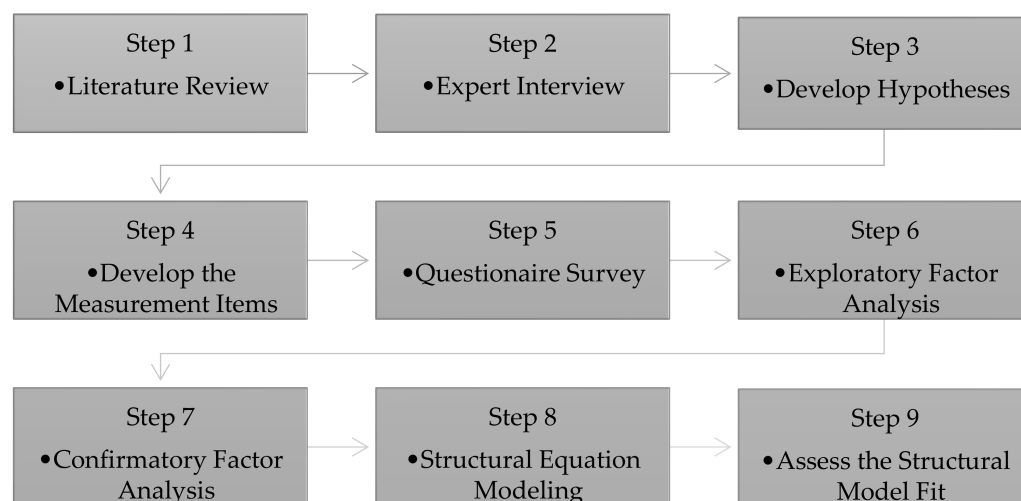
Step 1
•Literature Review

Step 2
•Expert Interview

Step 3
•Develop Hypotheses

Step 4
•Develop the Measurement Items

Step 5
•Questionaire Survey

Step 6
•Exploratory Factor Analysis

Step 7
•Confirmatory Factor Analysis

Step 8
•Structural Equation Modeling

Step 9
•Assess the Structural Model Fit